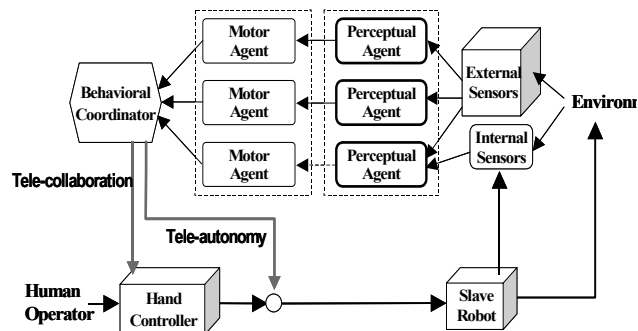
Motor Agent

Perceptual Agent

Behavioral Coordinator

Motor Agent

Perceptual Agent

External Sensors

Environm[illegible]

Motor Agent

Perceptual Agent

Internal Sensors

Tele-collaboration

Tele-autonomy

Human Operator

Hand Controller

Slave Robot